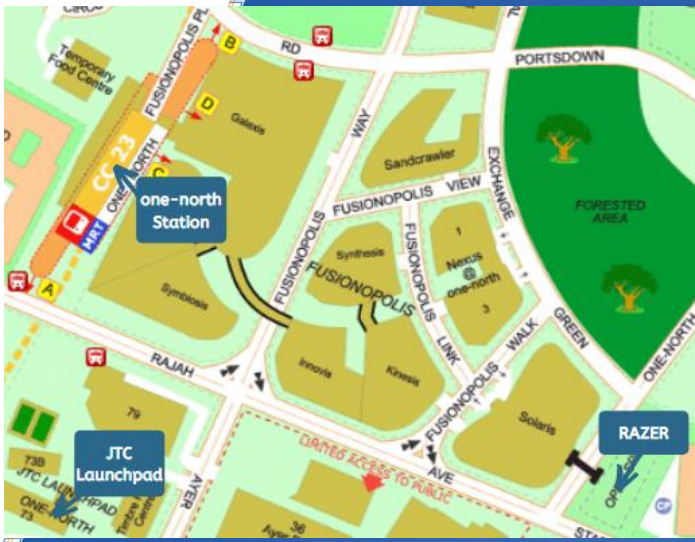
Temporary Food Centre

B

RD

PORTSDOWN

FUSIONOPOLIS PL

D

Galaxis

ONE-NORTH

CC23

MRT

C

one-north Station

WAY

Sandcrawler

EXCHANGE

FORESTED AREA

FUSIONOPOLIS

VIEW

Synthesis

FUSIONOPOLIS

FUSIONOPOLIS

LINK

1

Nexus @ one-north

3

A

Symbiosis

FUSIONOPOLIS

WALK

GREEN

ONE-NORTH

RAJAH

Innovis

Kinesis

FUSIONOPOLIS

Solaris

RAZER

79

AVE

JTC Launchpad

73B

JTC LAUNCHPAD

ONE-NORTH

73

AYER

LIMITED ACCESS TO PUBLIC

36

Ayer

Centre

CP